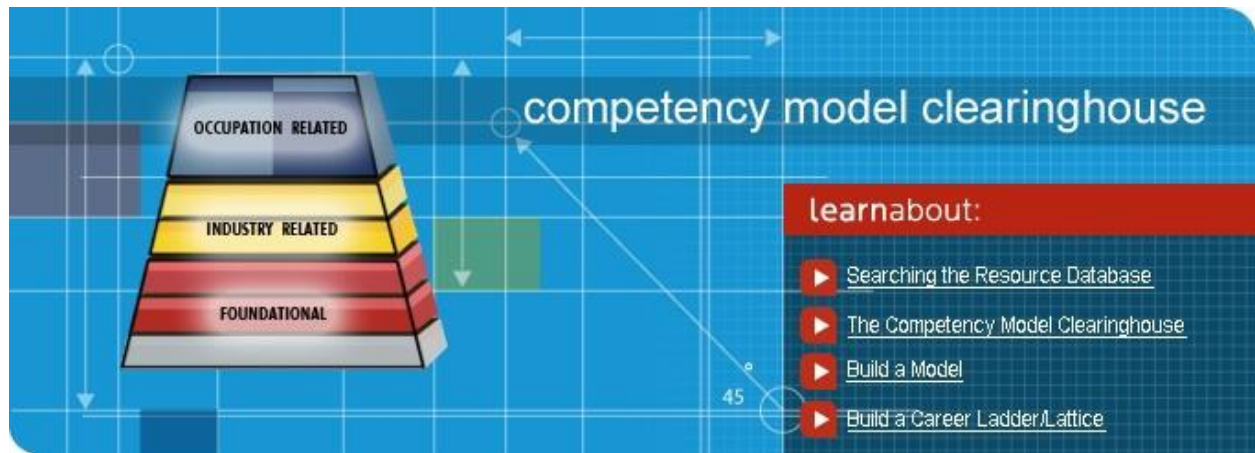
OCCUPATION RELATED

INDUSTRY RELATED

FOUNDATIONAL

competency model clearinghouse

learnabout:

Searching the Resource Database

The Competency Model Clearinghouse

Build a Model

Build a Career Ladder/Lattice

45°